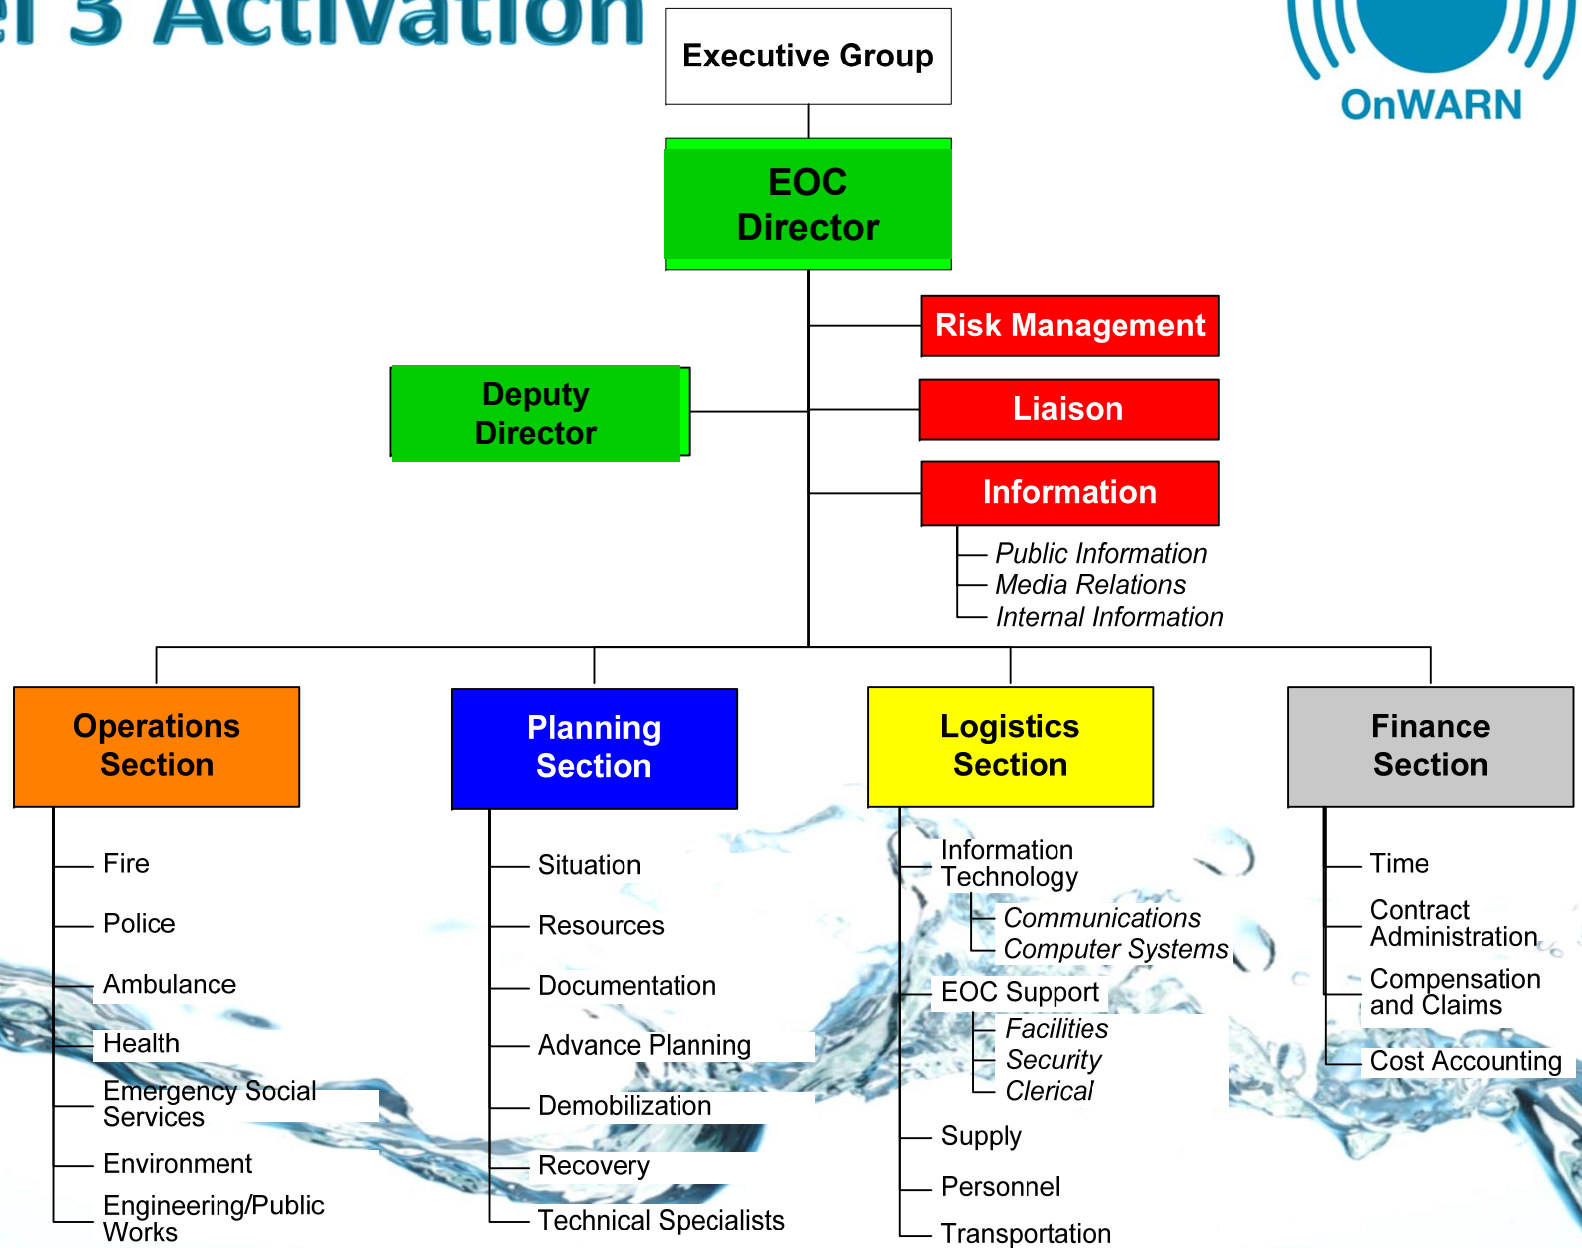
el 3 Activation

Executive Group

OnWARN

EOC Director

Risk Management

Deputy Director

Liaison

Information

Public Information
Media Relations
Internal Information

Operations Section

Fire
Police
Ambulance
Health
Emergency Social Services
Environment
Engineering/Public Works

Planning Section

Situation
Resources
Documentation
Advance Planning
Demobilization
Recovery
Technical Specialists

Logistics Section

Information Technology
Communications
Computer Systems
EOC Support
Facilities
Security
Clerical
Supply
Personnel
Transportation

Finance Section

Time
Contract Administration
Compensation and Claims
Cost Accounting